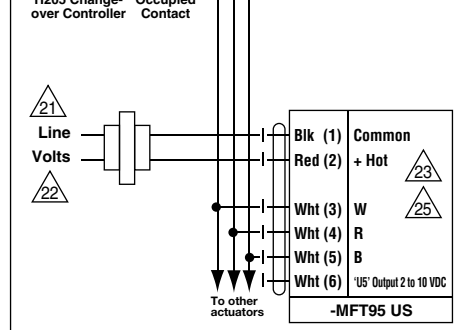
H205 Change-over Controller

Occupied Contact

21

Line

Volts

22

Blk (1) Common

Red (2) + Hot

23

25

Wht (3) W

Wht (4) R

Wht (5) B

Wht (6) 'U5' Output 2 to 10 VDC

To other actuators

-MFT95 US